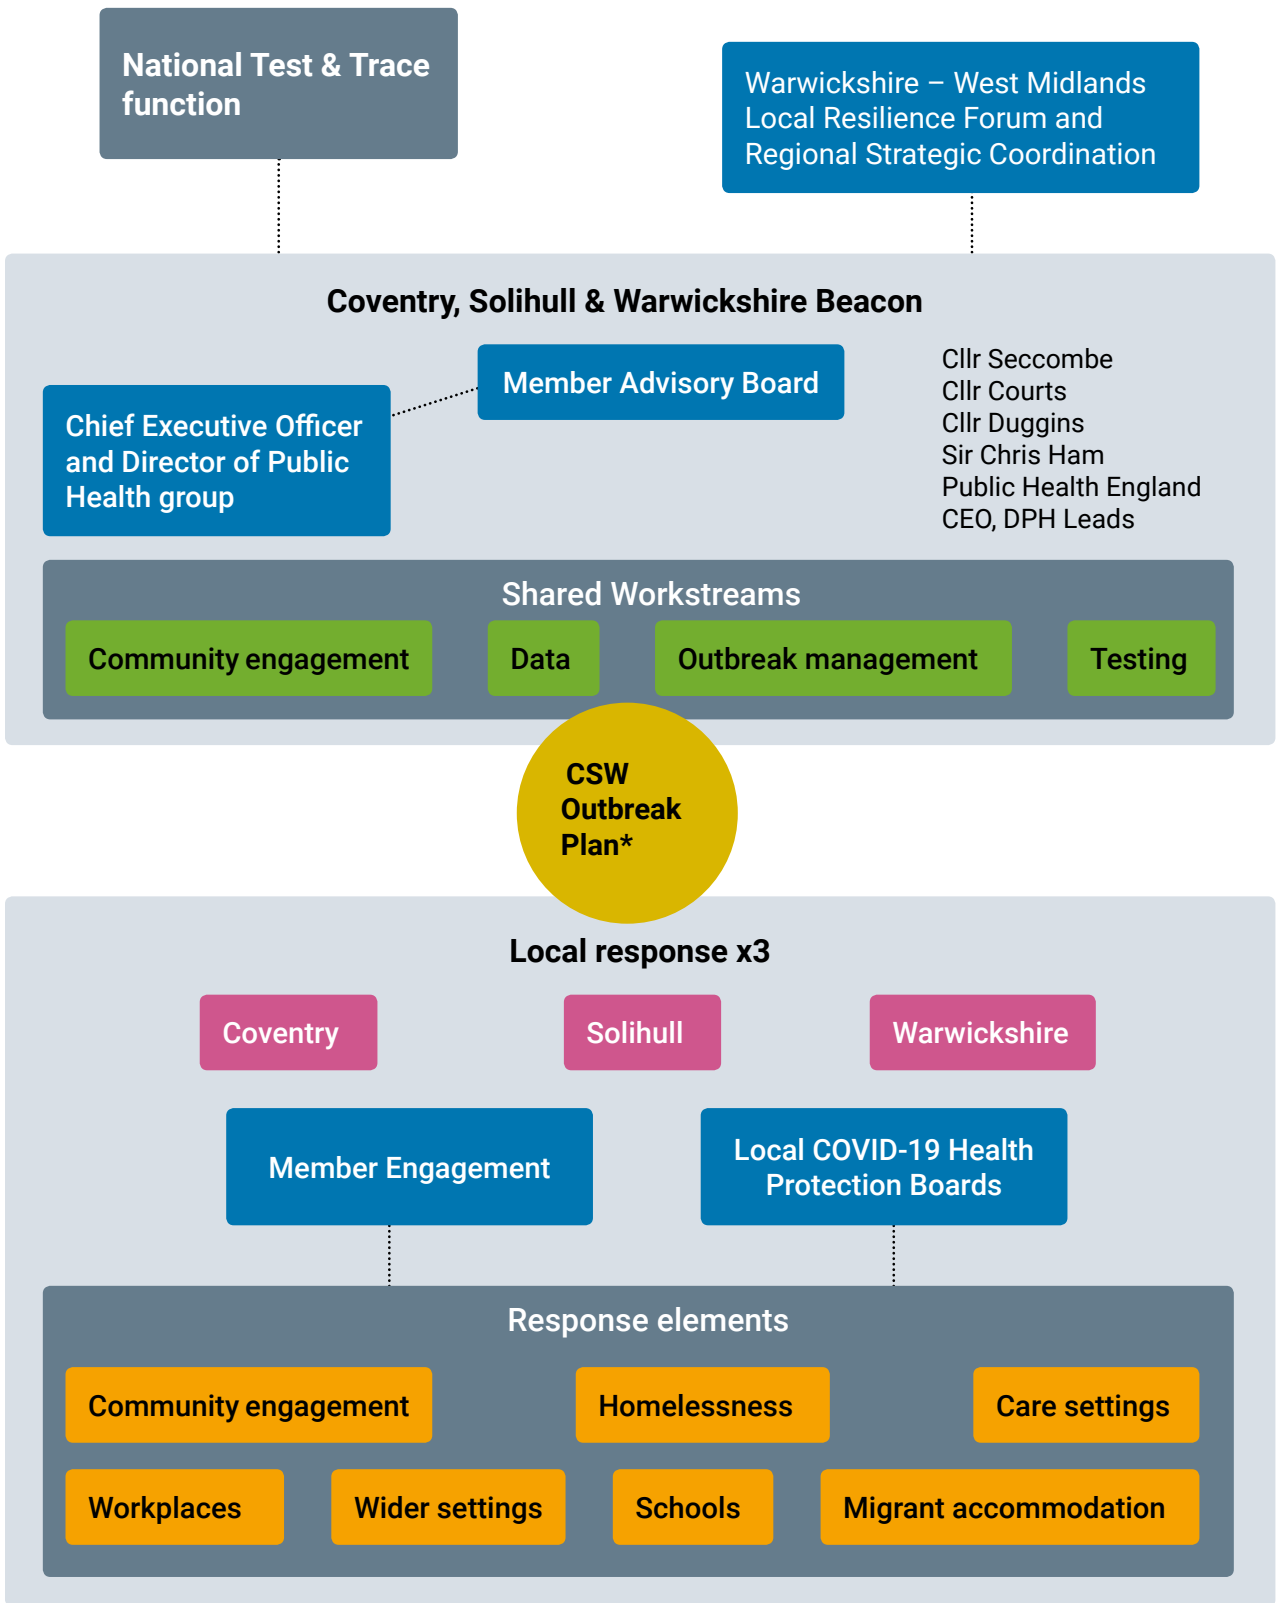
National Test & Trace function

Warwickshire – West Midlands Local Resilience Forum and Regional Strategic Coordination

Coventry, Solihull & Warwickshire Beacon

Member Advisory Board

Cllr Seccombe
Cllr Courts
Cllr Duggins
Sir Chris Ham
Public Health England
CEO, DPH Leads

Chief Executive Officer and Director of Public Health group

Shared Workstreams

Community engagement

Data

Outbreak management

Testing

CSW Outbreak Plan*

Local response x3

Coventry

Solihull

Warwickshire

Member Engagement

Local COVID-19 Health Protection Boards

Response elements

Community engagement

Homelessness

Care settings

Workplaces

Wider settings

Schools

Migrant accommodation